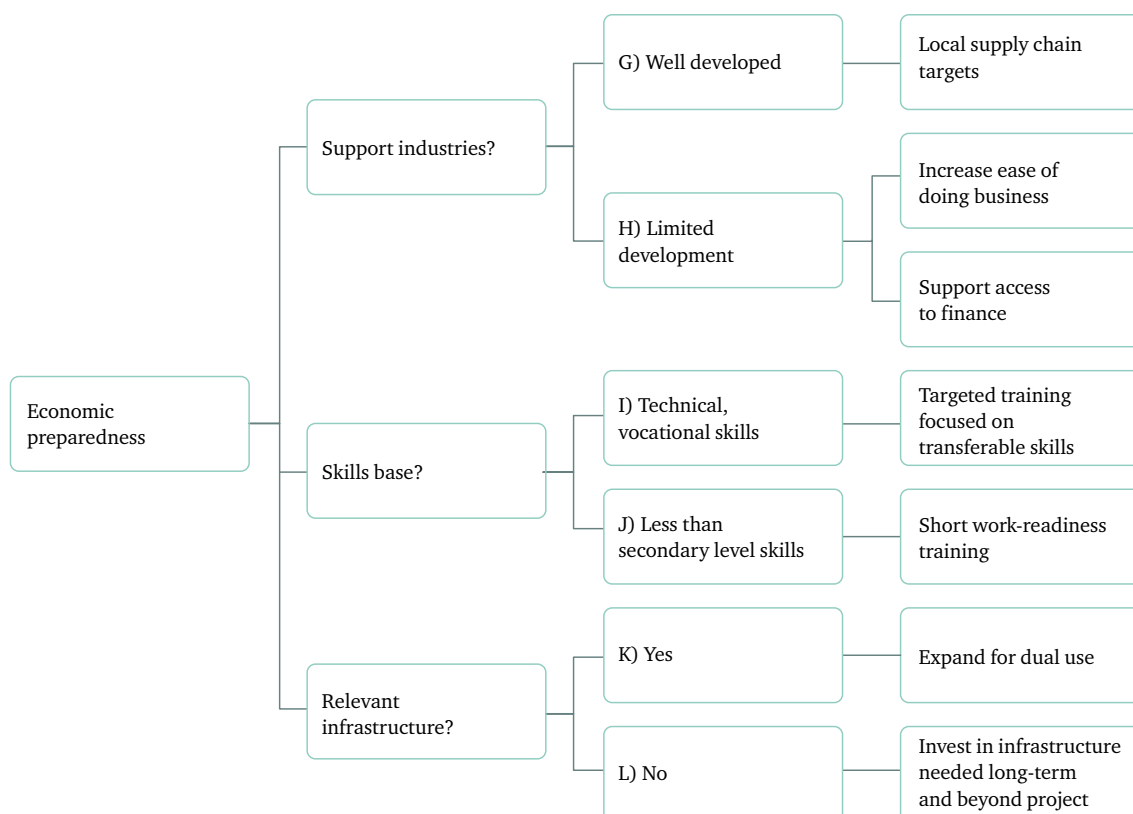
Economic preparedness

Support industries?

G) Well developed

Local supply chain targets

H) Limited development

Increase ease of doing business

Support access to finance

Skills base?

I) Technical, vocational skills

Targeted training focused on transferable skills

J) Less than secondary level skills

Short work-readiness training

Relevant infrastructure?

K) Yes

Expand for dual use

L) No

Invest in infrastructure needed long-term and beyond project